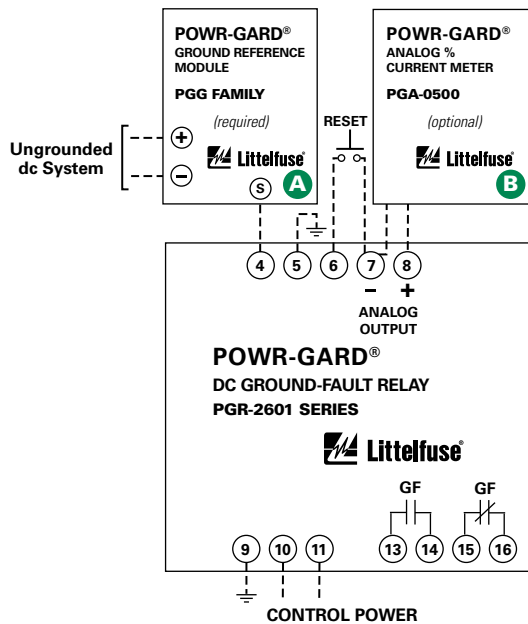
POWR-GARD®
GROUND REFERENCE MODULE

PGG FAMILY

(required)

Littelfuse®

A

S

POWR-GARD®
ANALOG %
CURRENT METER

PGA-0500

(optional)

Littelfuse®

B

Ungrounded dc System

+

−

RESET

4 5 6 7 8

−

+

ANALOG OUTPUT

POWR-GARD®

DC GROUND-FAULT RELAY

PGR-2601 SERIES

Littelfuse®

GF

GF

9 10 11 13 14 15 16

CONTROL POWER